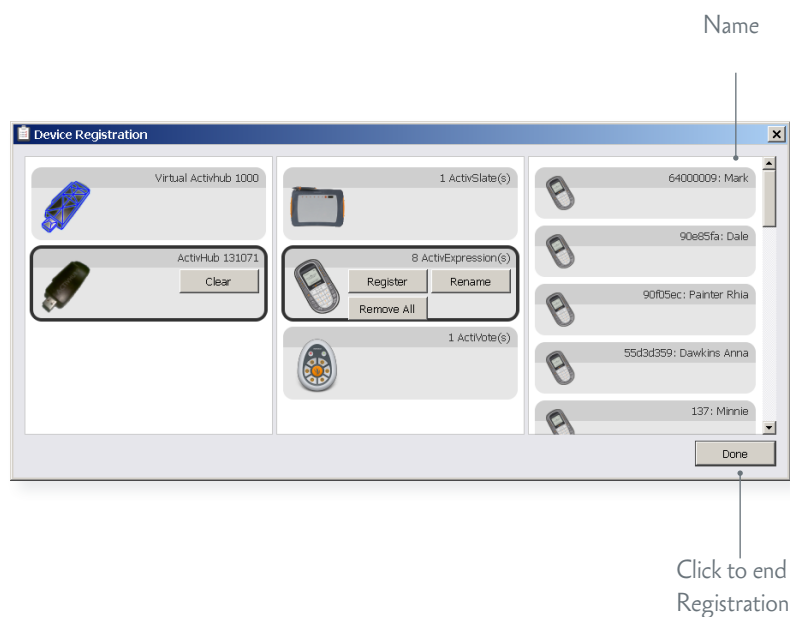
Name

Device Registration

Virtual Activhub 1000

ActivHub 131071

Clear

1 ActivSlate(s)

8 ActivExpression(s)

Register

Rename

Remove All

1 ActiVote(s)

64000009: Mark

90e85fa: Dale

90f05ec: Painter Rhia

55d3d359: Dawkins Anna

137: Minnie

Done

Click to end Registration